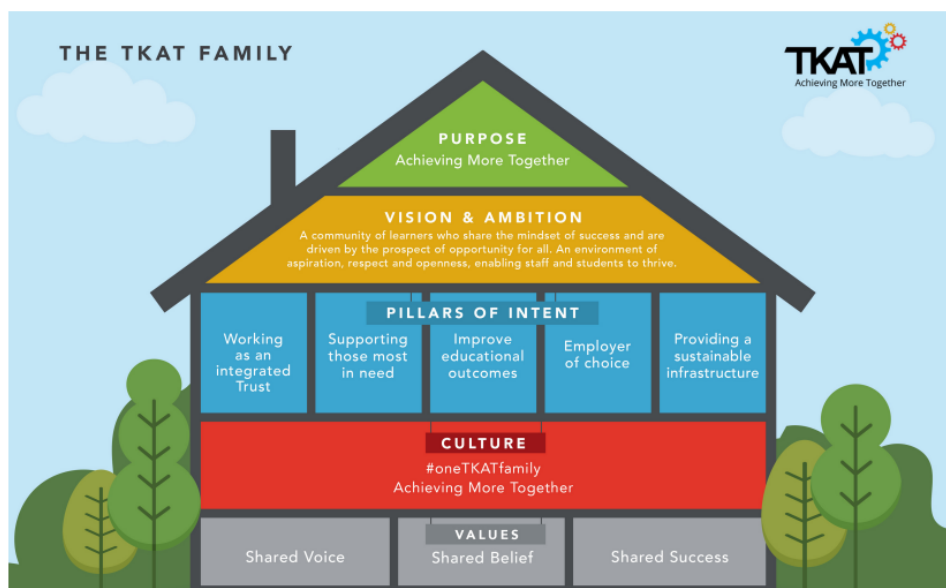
THE TKAT FAMILY

TKAT
Achieving More Together

PURPOSE
Achieving More Together

VISION & AMBITION
A community of learners who share the mindset of success and are driven by the prospect of opportunity for all. An environment of aspiration, respect and openness, enabling staff and students to thrive.

PILLARS OF INTENT

Working as an integrated Trust

Supporting those most in need

Improve educational outcomes

Employer of choice

Providing a sustainable infrastructure

CULTURE
#oneTKATfamily
Achieving More Together

VALUES

Shared Voice

Shared Belief

Shared Success